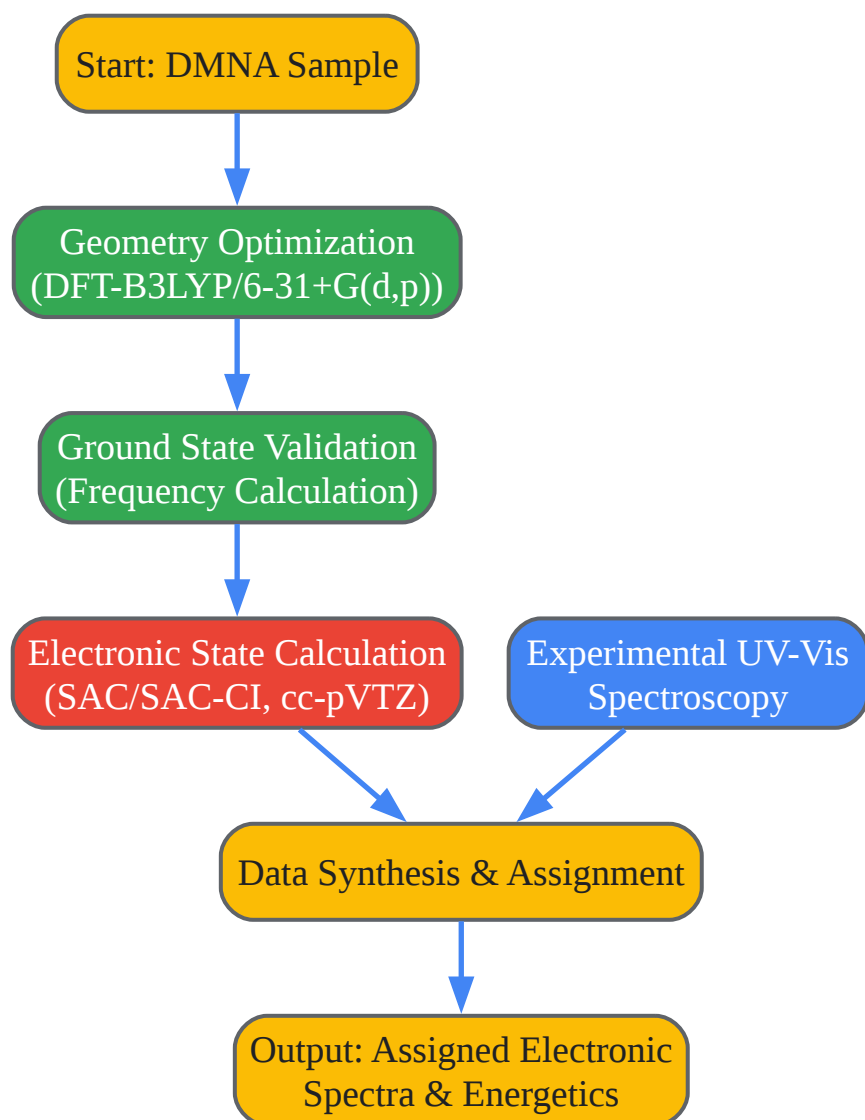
Start: DMNA Sample

Geometry Optimization (DFT-B3LYP/6-31+G(d,p))

Ground State Validation (Frequency Calculation)

Electronic State Calculation (SAC/SAC-CI, cc-pVTZ)

Experimental UV-Vis Spectroscopy

Data Synthesis & Assignment

Output: Assigned Electronic Spectra & Energetics